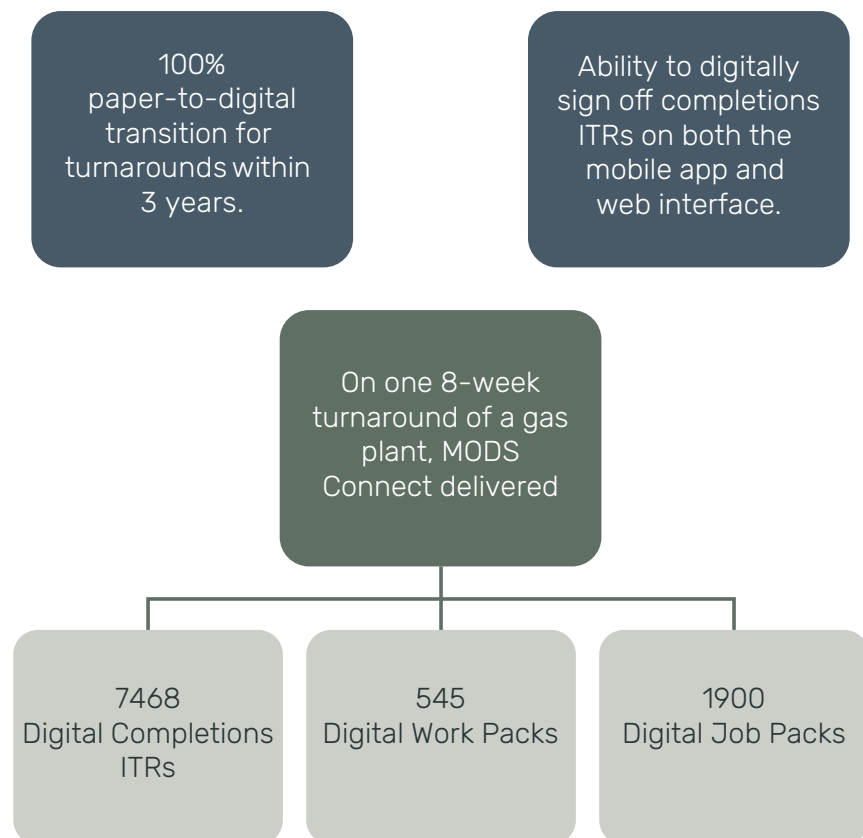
100% paper-to-digital transition for turnarounds within 3 years.

Ability to digitally sign off completions ITRs on both the mobile app and web interface.

On one 8-week turnaround of a gas plant, MODS Connect delivered

7468
Digital Completions ITRs

545
Digital Work Packs

1900
Digital Job Packs